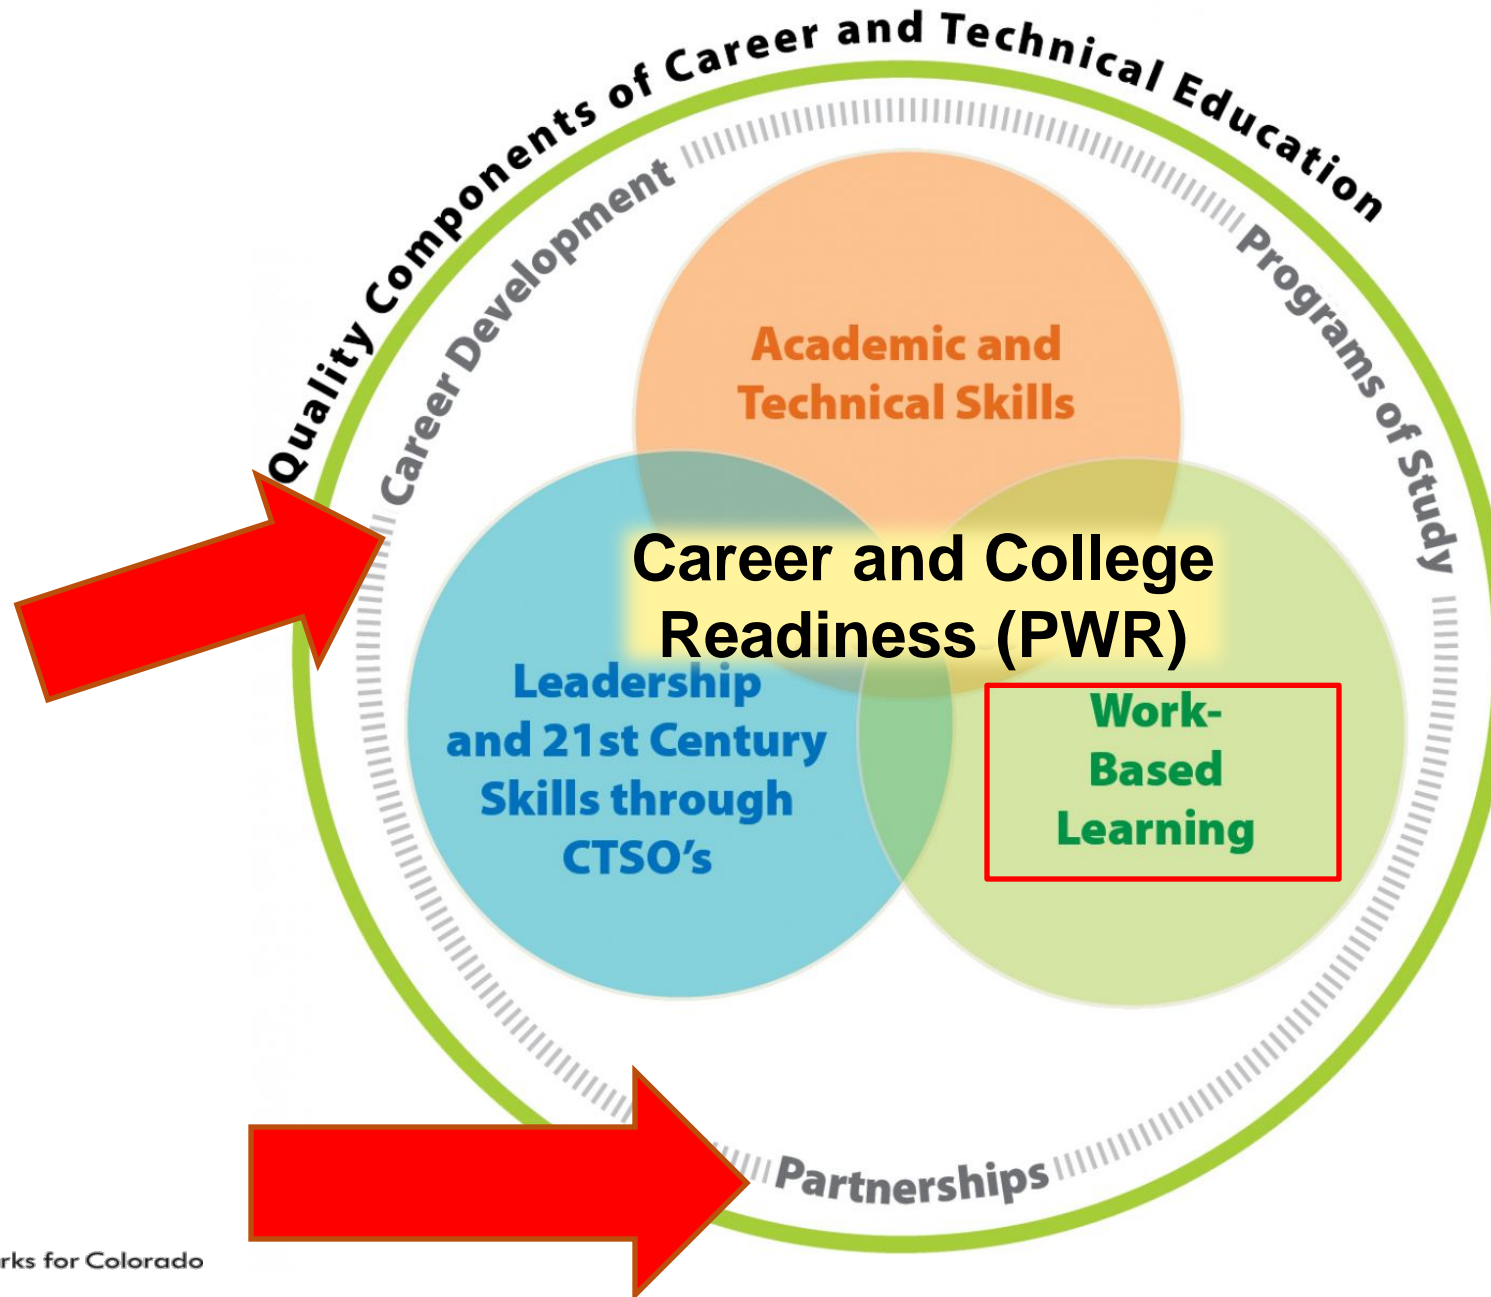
Quality Components of Career and Technical Education

Career Development

Programs of Study

Academic and Technical Skills

Career and College Readiness (PWR)

Leadership and 21st Century Skills through CTSO's

Work-Based Learning

Partnerships

rks for Colorado